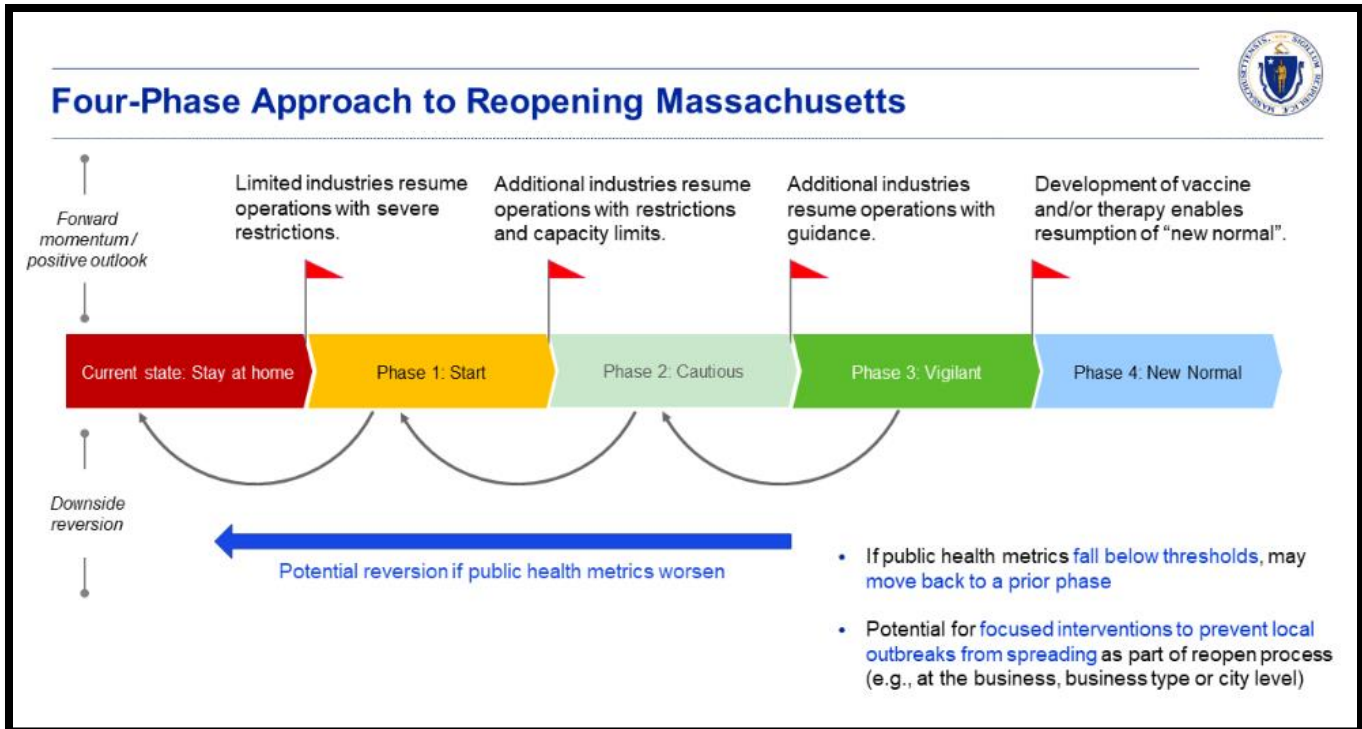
Four-Phase Approach to Reopening Massachusetts

Forward momentum / positive outlook

Limited industries resume operations with severe restrictions.

Additional industries resume operations with restrictions and capacity limits.

Additional industries resume operations with guidance.

Development of vaccine and/or therapy enables resumption of "new normal".

Current state: Stay at home

Phase 1: Start

Phase 2: Cautious

Phase 3: Vigilant

Phase 4: New Normal

Downside reversion

Potential reversion if public health metrics worsen

• If public health metrics fall below thresholds, may move back to a prior phase

• Potential for focused interventions to prevent local outbreaks from spreading as part of reopen process (e.g., at the business, business type or city level)